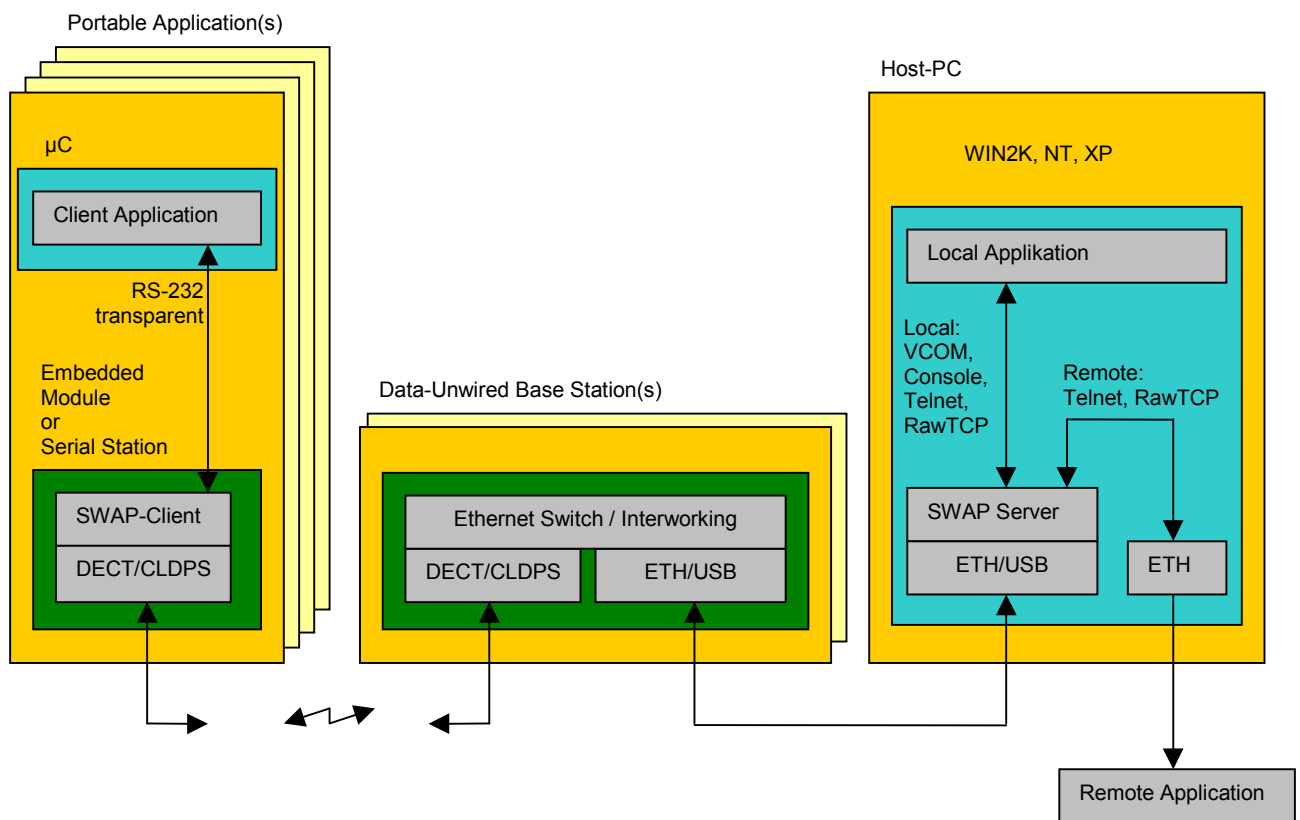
Portable Application(s)

µC

Client Application

RS-232 transparent

Embedded Module or Serial Station

SWAP-Client

DECT/CLDPS

Data-Unwired Base Station(s)

Ethernet Switch / Interworking

DECT/CLDPS

ETH/USB

Host-PC

WIN2K, NT, XP

Local Applikation

Local: VCOM, Console, Telnet, RawTCP

Remote: Telnet, RawTCP

SWAP Server

ETH/USB

ETH

Remote Application